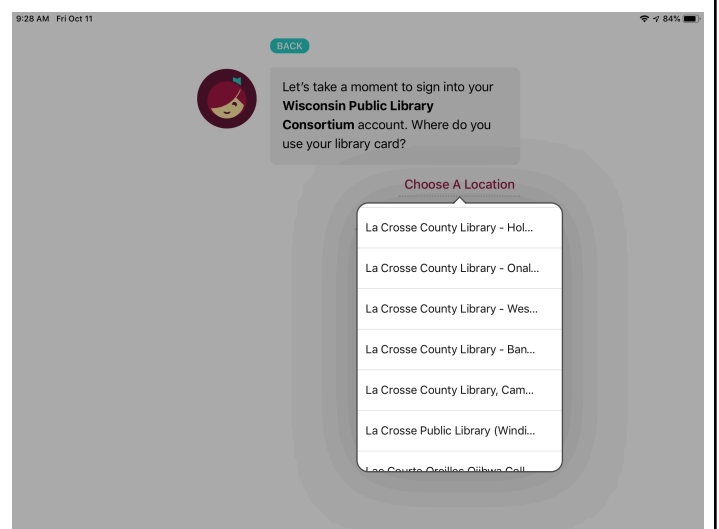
9:28 AM Fri Oct 11

84%

BACK

Let's take a moment to sign into your **Wisconsin Public Library Consortium** account. Where do you use your library card?

Choose A Location

La Crosse County Library - Hol...

La Crosse County Library - Onal...

La Crosse County Library - Wes...

La Crosse County Library - Ban...

La Crosse County Library, Cam...

La Crosse Public Library (Windi...

Lac Courte Oreilles Ojibwa Coll...